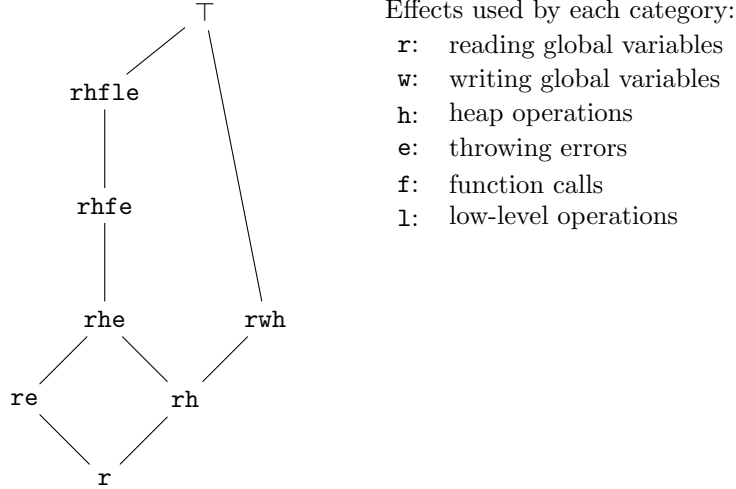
$\top$

rhfle

rhfe

rhe

rwh

re

rh

r

Effects used by each category:

r: reading global variables

w: writing global variables

h: heap operations

e: throwing errors

f: function calls

l: low-level operations